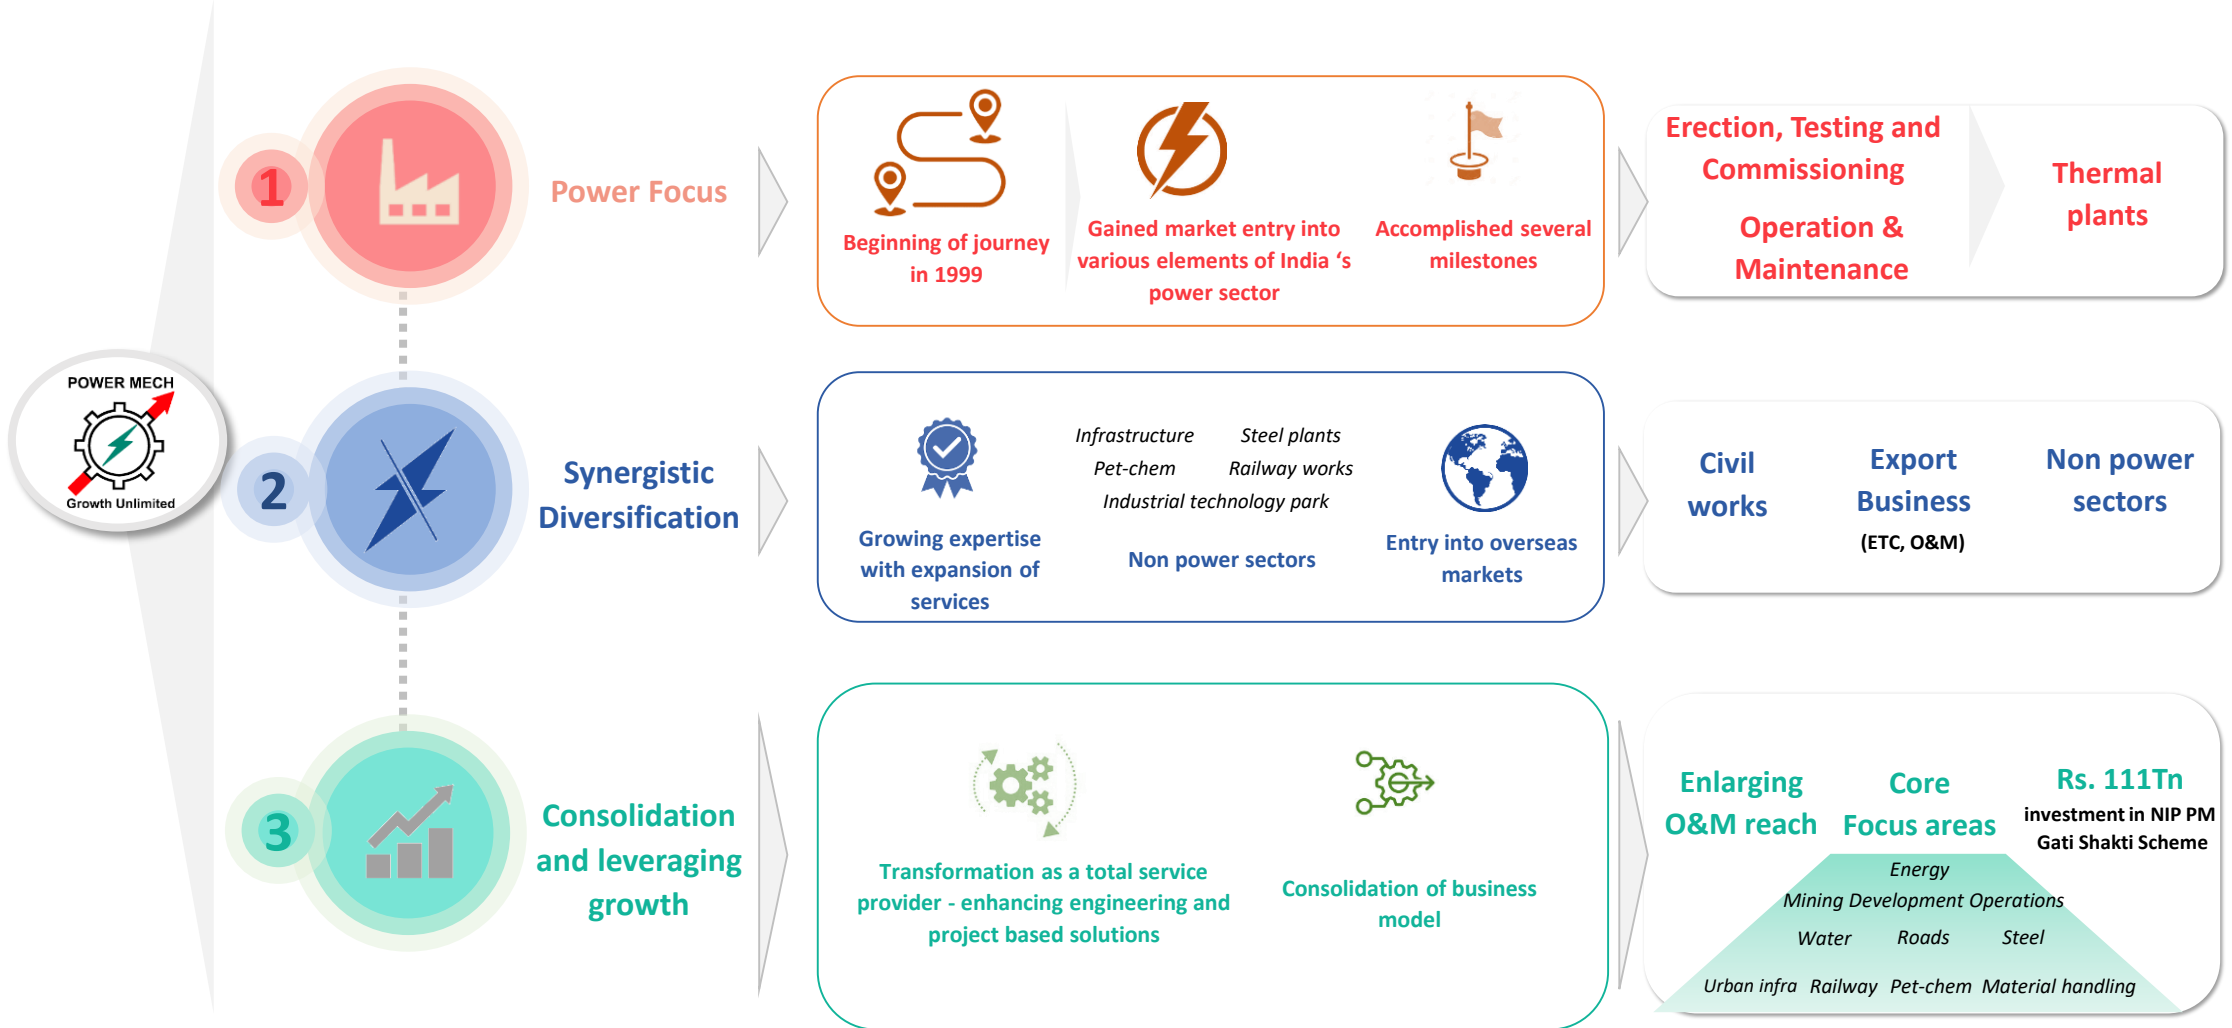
POWER MECH
Growth Unlimited

1 Power Focus

Beginning of journey in 1999

Gained market entry into various elements of India 's power sector

Accomplished several milestones

Erection, Testing and Commissioning

Operation & Maintenance

Thermal plants

2 Synergistic Diversification

Growing expertise with expansion of services

Infrastructure Steel plants
Pet-chem Railway works
Industrial technology park

Non power sectors

Entry into overseas markets

Civil works

Export Business
(ETC, O&M)

Non power sectors

3 Consolidation and leveraging growth

Transformation as a total service provider - enhancing engineering and project based solutions

Consolidation of business model

Enlarging O&M reach

Core Focus areas

Rs. 111Tn
investment in NIP PM Gati Shakti Scheme

Energy
Mining Development Operations
Water Roads Steel
Urban infra Railway Pet-chem Material handling